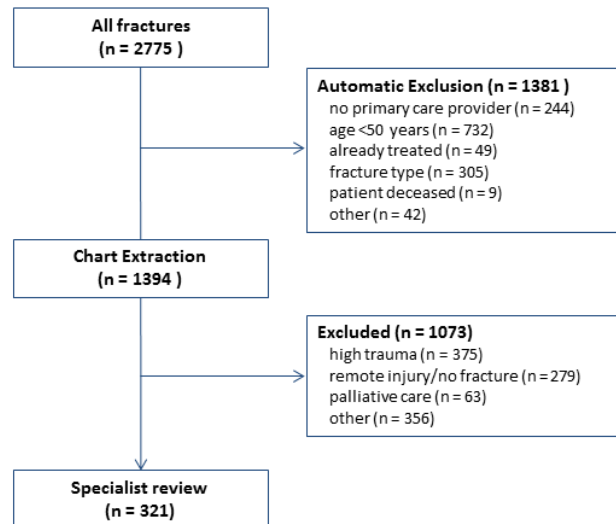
All fractures
(n = 2775 )

Automatic Exclusion (n = 1381 )
no primary care provider (n = 244)
age <50 years (n = 732)
already treated (n = 49)
fracture type (n = 305)
patient deceased (n = 9)
other (n = 42)

Chart Extraction
(n = 1394 )

Excluded (n = 1073)
high trauma (n = 375)
remote injury/no fracture (n = 279)
palliative care (n = 63)
other (n = 356)

Specialist review
(n = 321)